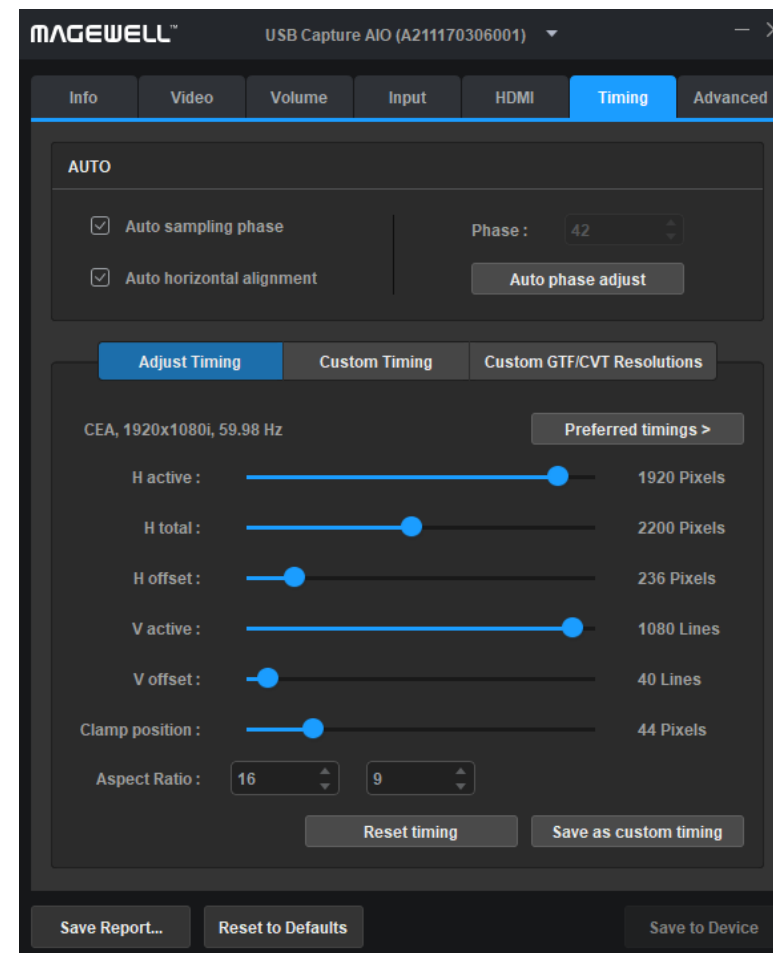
MAGEWELL™

USB Capture AIO (A211170306001)

Info
Video
Volume
Input
HDMI
Timing
Advanced

AUTO

Auto sampling phase

Auto horizontal alignment

Phase : 42

Auto phase adjust

Adjust Timing
Custom Timing
Custom GTF/CVT Resolutions

CEA, 1920x1080i, 59.98 Hz

Preferred timings >

H active : 1920 Pixels

H total : 2200 Pixels

H offset : 236 Pixels

V active : 1080 Lines

V offset : 40 Lines

Clamp position : 44 Pixels

Aspect Ratio : 16 9

Reset timing

Save as custom timing

Save Report...

Reset to Defaults

Save to Device